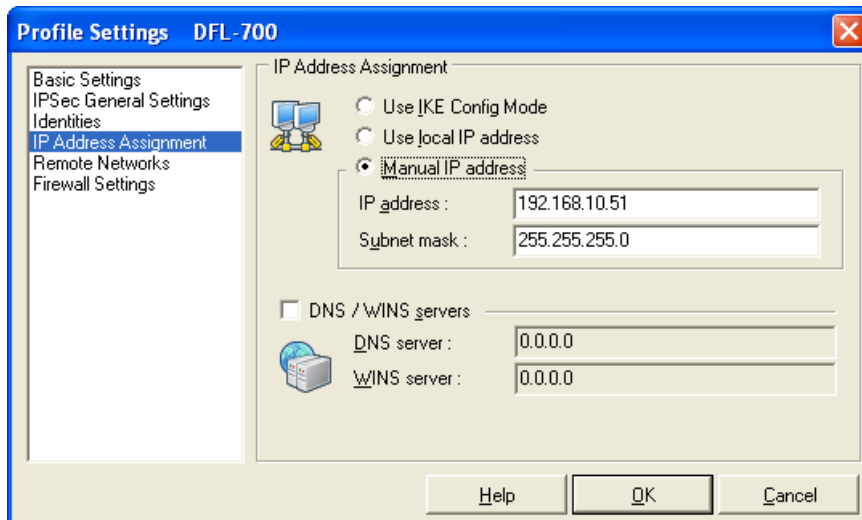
Profile Settings DFL-700

Basic Settings
IPSec General Settings
Identities
IP Address Assignment
Remote Networks
Firewall Settings

IP Address Assignment

Use IKE Config Mode
Use local IP address
Manual IP address

IP address : 192.168.10.51
Subnet mask : 255.255.255.0

DNS / WINS servers

DNS server : 0.0.0.0
WINS server : 0.0.0.0

Help
OK
Cancel